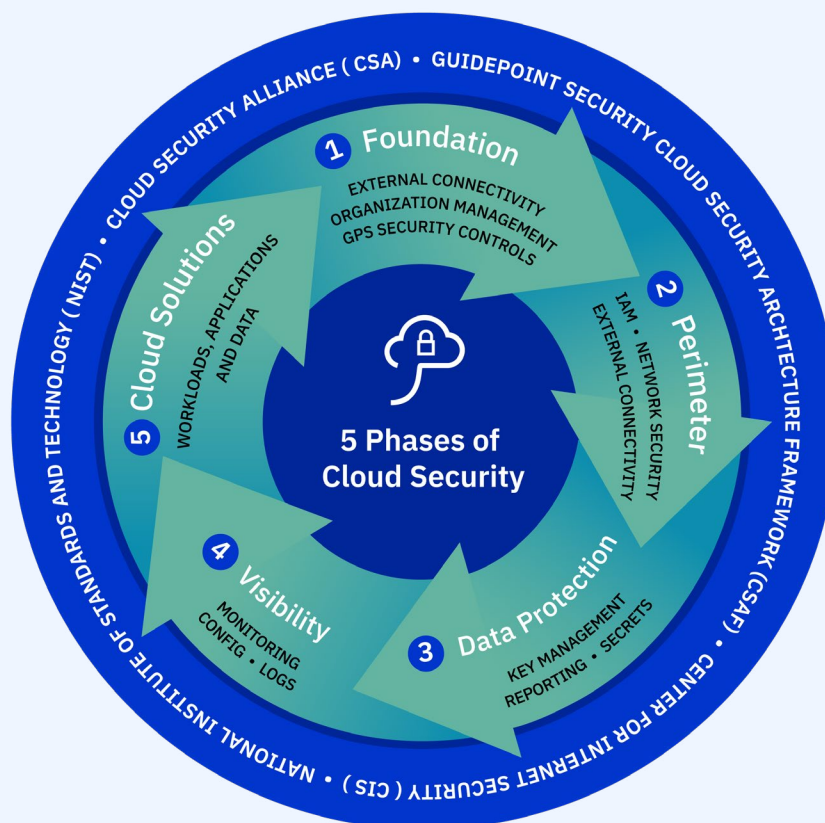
CLOUD SECURITY ALLIANCE ( CSA ) • GUIDEPOINT SECURITY CLOUD SECURITY ARCHTECTURE FRAMEWORK (CSAF) • CENTER FOR INTERNET SECURITY ( CIS ) • NATIONAL INSTITUTE OF STANDARDS AND TECHNOLOGY ( NIST ) •

1 Foundation
EXTERNAL CONNECTIVITY
ORGANIZATION MANAGEMENT
GPS SECURITY CONTROLS

2 Perimeter
IAM • NETWORK SECURITY
EXTERNAL CONNECTIVITY

3 Data Protection
KEY MANAGEMENT
REPORTING • SECRETS

4 Visibility
MONITORING
CONFIG • LOGS

5 Cloud Solutions
WORKLOADS, APPLICATIONS
AND DATA

5 Phases of Cloud Security